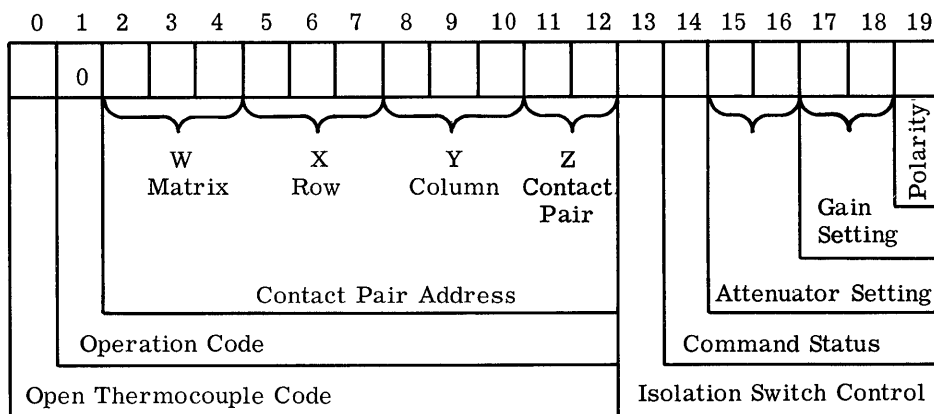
0 1 2 3 4 5 6 7 8 9 10 11 12 13 14 15 16 17 18 19

0

W Matrix

X Row

Y Column

Z Contact Pair

Polarity

Gain Setting

Contact Pair Address

Attenuator Setting

Operation Code

Command Status

Open Thermocouple Code

Isolation Switch Control